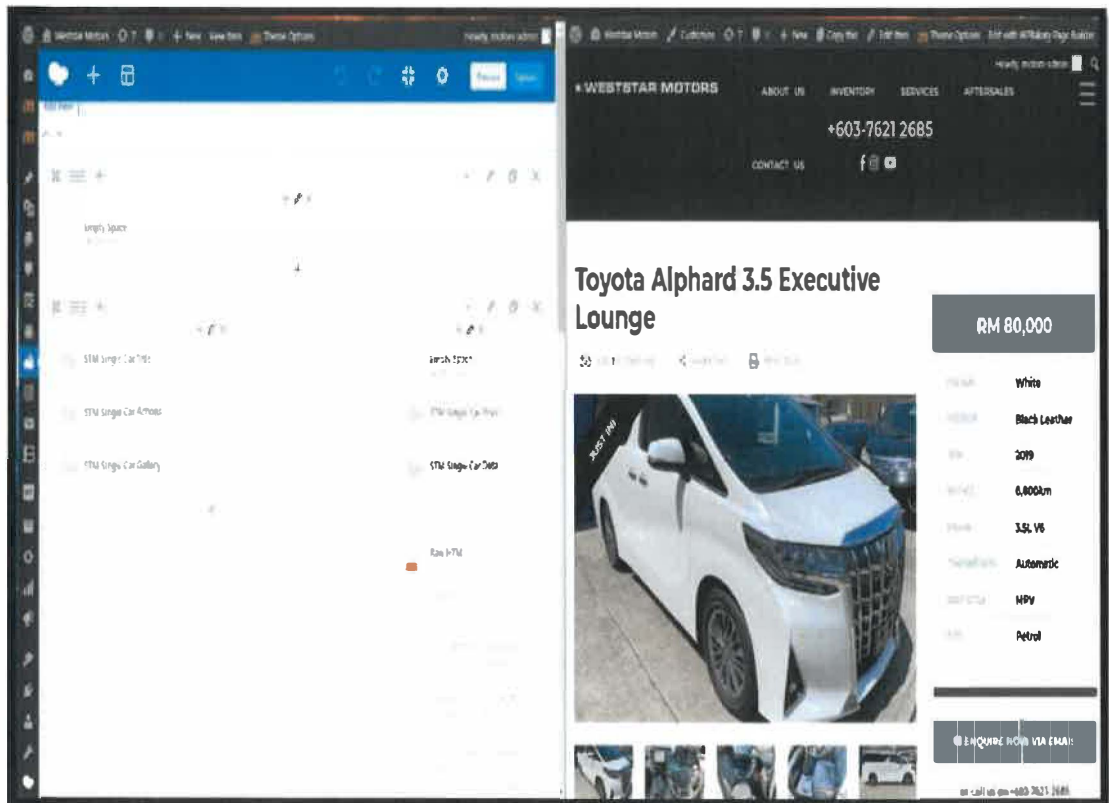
Weststar Motors 7 + New View Item Theme Options Howdy, motors admin

Preview Update

Empty Space

STM Single Car Title
STM Single Car Actions
STM Single Car Gallery
Search Space
STM Single Car Price
STM Single Car Data
Raw HTML

Weststar Motors Customize 7 + New Copy Item Edit Item Theme Options Edit with WPBakery Page Builder
Howdy, motors admin

WESTSTAR MOTORS ABOUT US INVENTORY SERVICES AFTERSALES
+603-7621 2685
CONTACT US

Toyota Alphard 3.5 Executive Lounge

RM 80,000

JUST IN!

White
Black Leather
2019
6,000km
3.5L V6
Automatic
MPV
Petrol

ENQUIRE NOW VIA EMAIL

or call us on +603 7621 2685